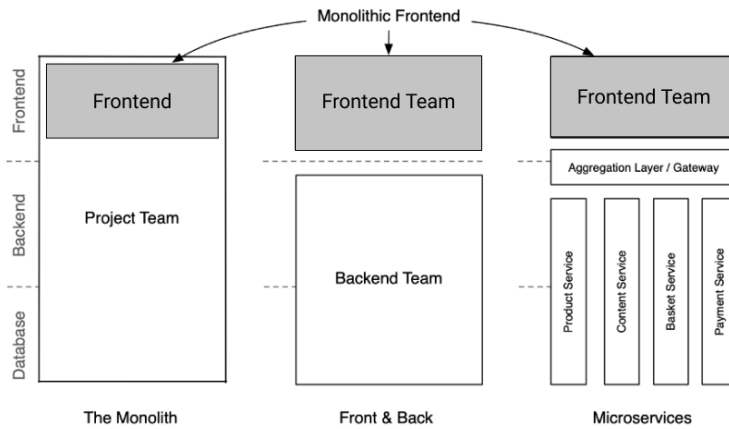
Monolithic Frontend

Frontend

Backend

Database

Frontend

Project Team

Frontend Team

Backend Team

Frontend Team

Aggregation Layer / Gateway

Product Service

Content Service

Basket Service

Payment Service

The Monolith

Front & Back

Microservices